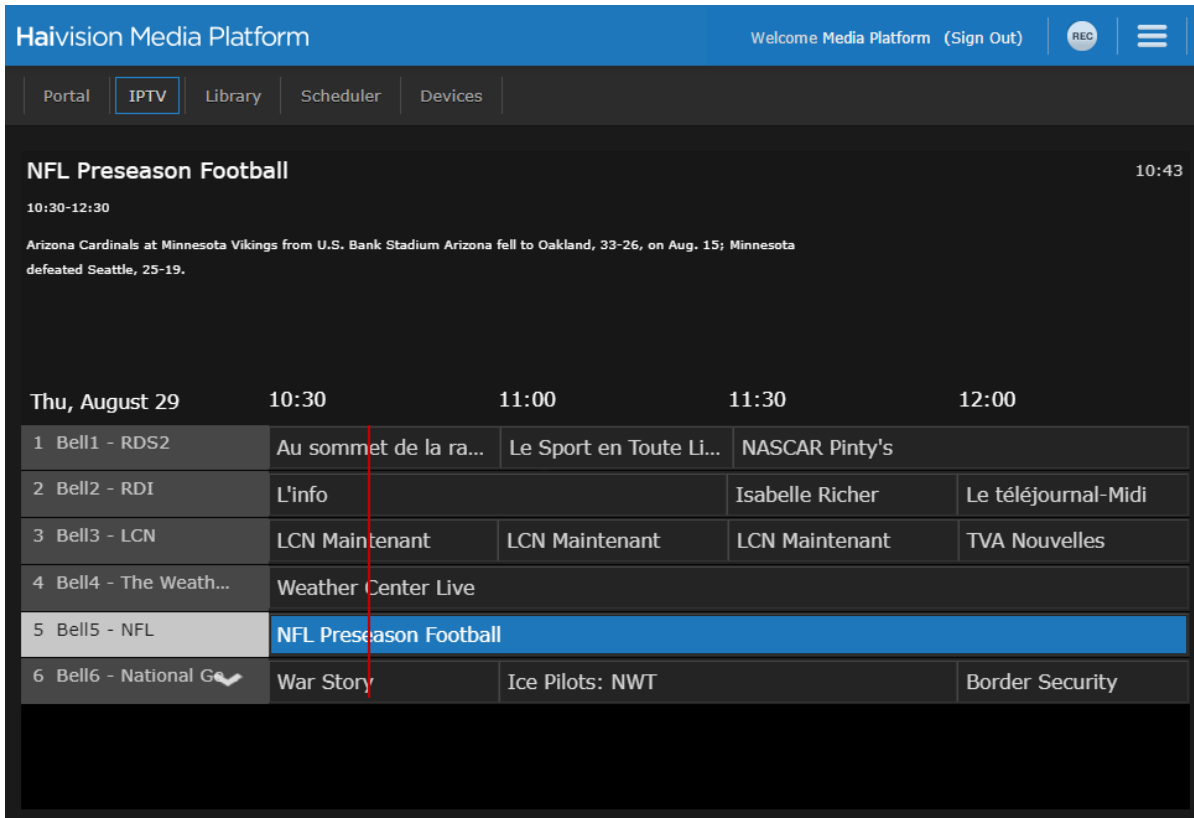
Haivision Media Platform

Welcome Media Platform (Sign Out)

REC

Portal | IPTV | Library | Scheduler | Devices

NFL Preseason Football

10:43

10:30-12:30

Arizona Cardinals at Minnesota Vikings from U.S. Bank Stadium Arizona fell to Oakland, 33-26, on Aug. 15; Minnesota defeated Seattle, 25-19.

| Thu, August 29 | 10:30 | 11:00 | 11:30 | 12:00 |
|---|---|---|---|---|
| 1 Bell1 - RDS2 | Au sommet de la ra... | Le Sport en Toute Li... | NASCAR Pinty's | |
| 2 Bell2 - RDI | L'info | | Isabelle Richer | Le téléjournal-Midi |
| 3 Bell3 - LCN | LCN Maintenant | LCN Maintenant | LCN Maintenant | TVA Nouvelles |
| 4 Bell4 - The Weath... | Weather Center Live | | | |
| 5 Bell5 - NFL | NFL Preseason Football | | | |
| 6 Bell6 - National G | War Story | Ice Pilots: NWT | | Border Security |